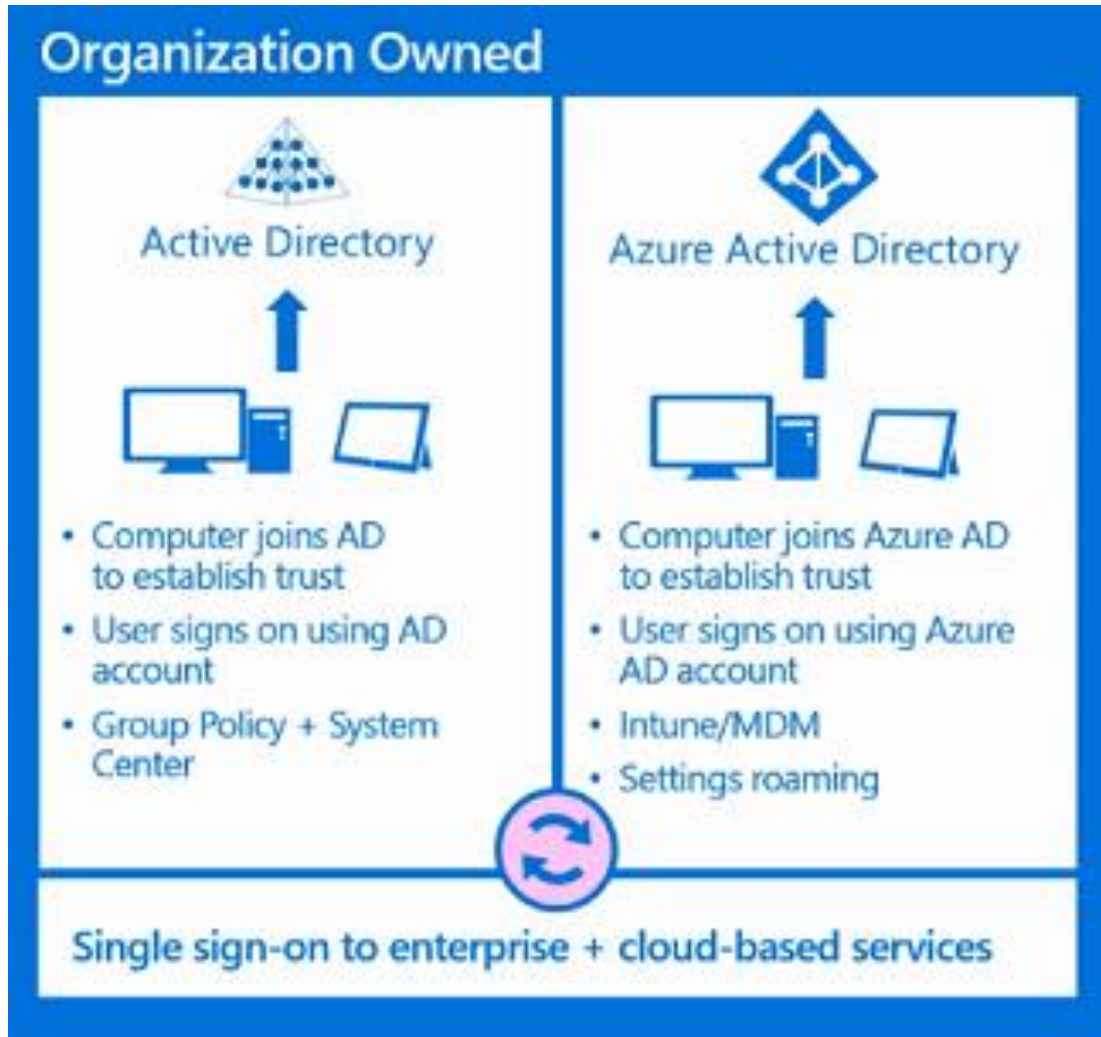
Organization Owned

Active Directory

- Computer joins AD to establish trust
- User signs on using AD account
- Group Policy + System Center

Azure Active Directory

- Computer joins Azure AD to establish trust
- User signs on using Azure AD account
- Intune/MDM
- Settings roaming

Single sign-on to enterprise + cloud-based services